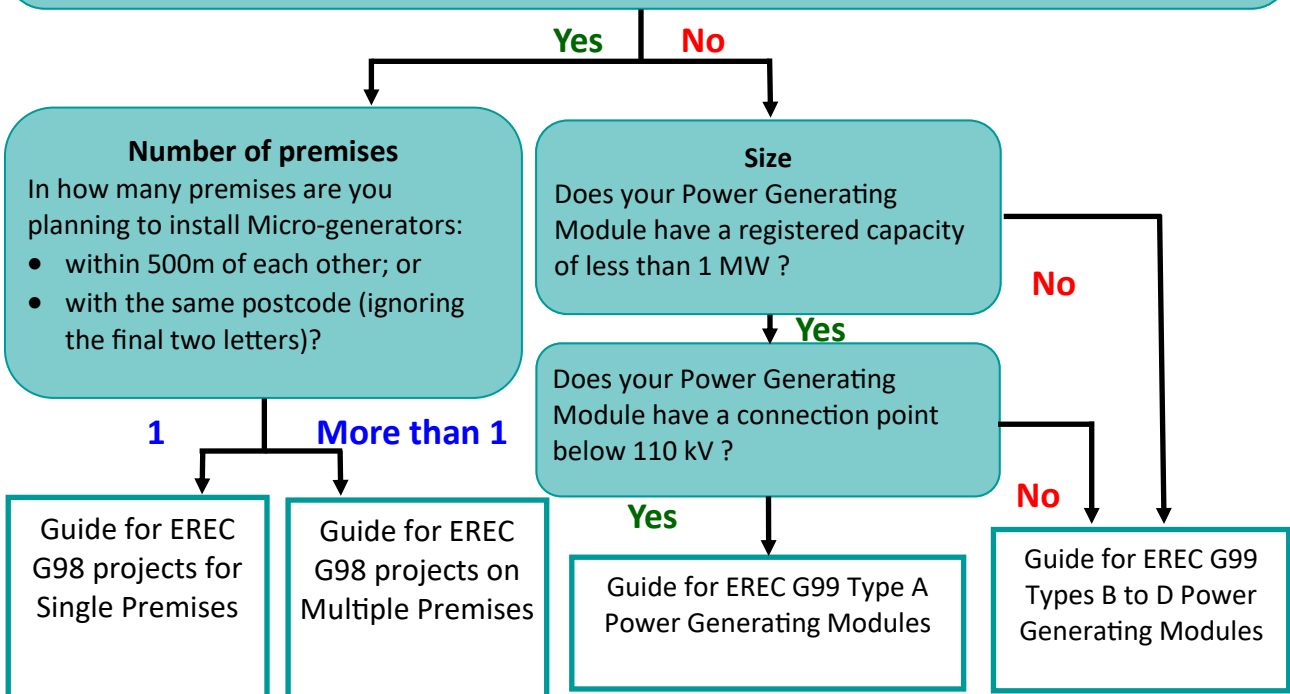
Yes No

Number of premises
In how many premises are you planning to install Micro-generators:
• within 500m of each other; or
• with the same postcode (ignoring the final two letters)?

Size
Does your Power Generating Module have a registered capacity of less than 1 MW ?

No

Yes

Does your Power Generating Module have a connection point below 110 kV ?

1

More than 1

No

Yes

Guide for EREC G98 projects for Single Premises

Guide for EREC G98 projects on Multiple Premises

Guide for EREC G99 Type A Power Generating Modules

Guide for EREC G99 Types B to D Power Generating Modules